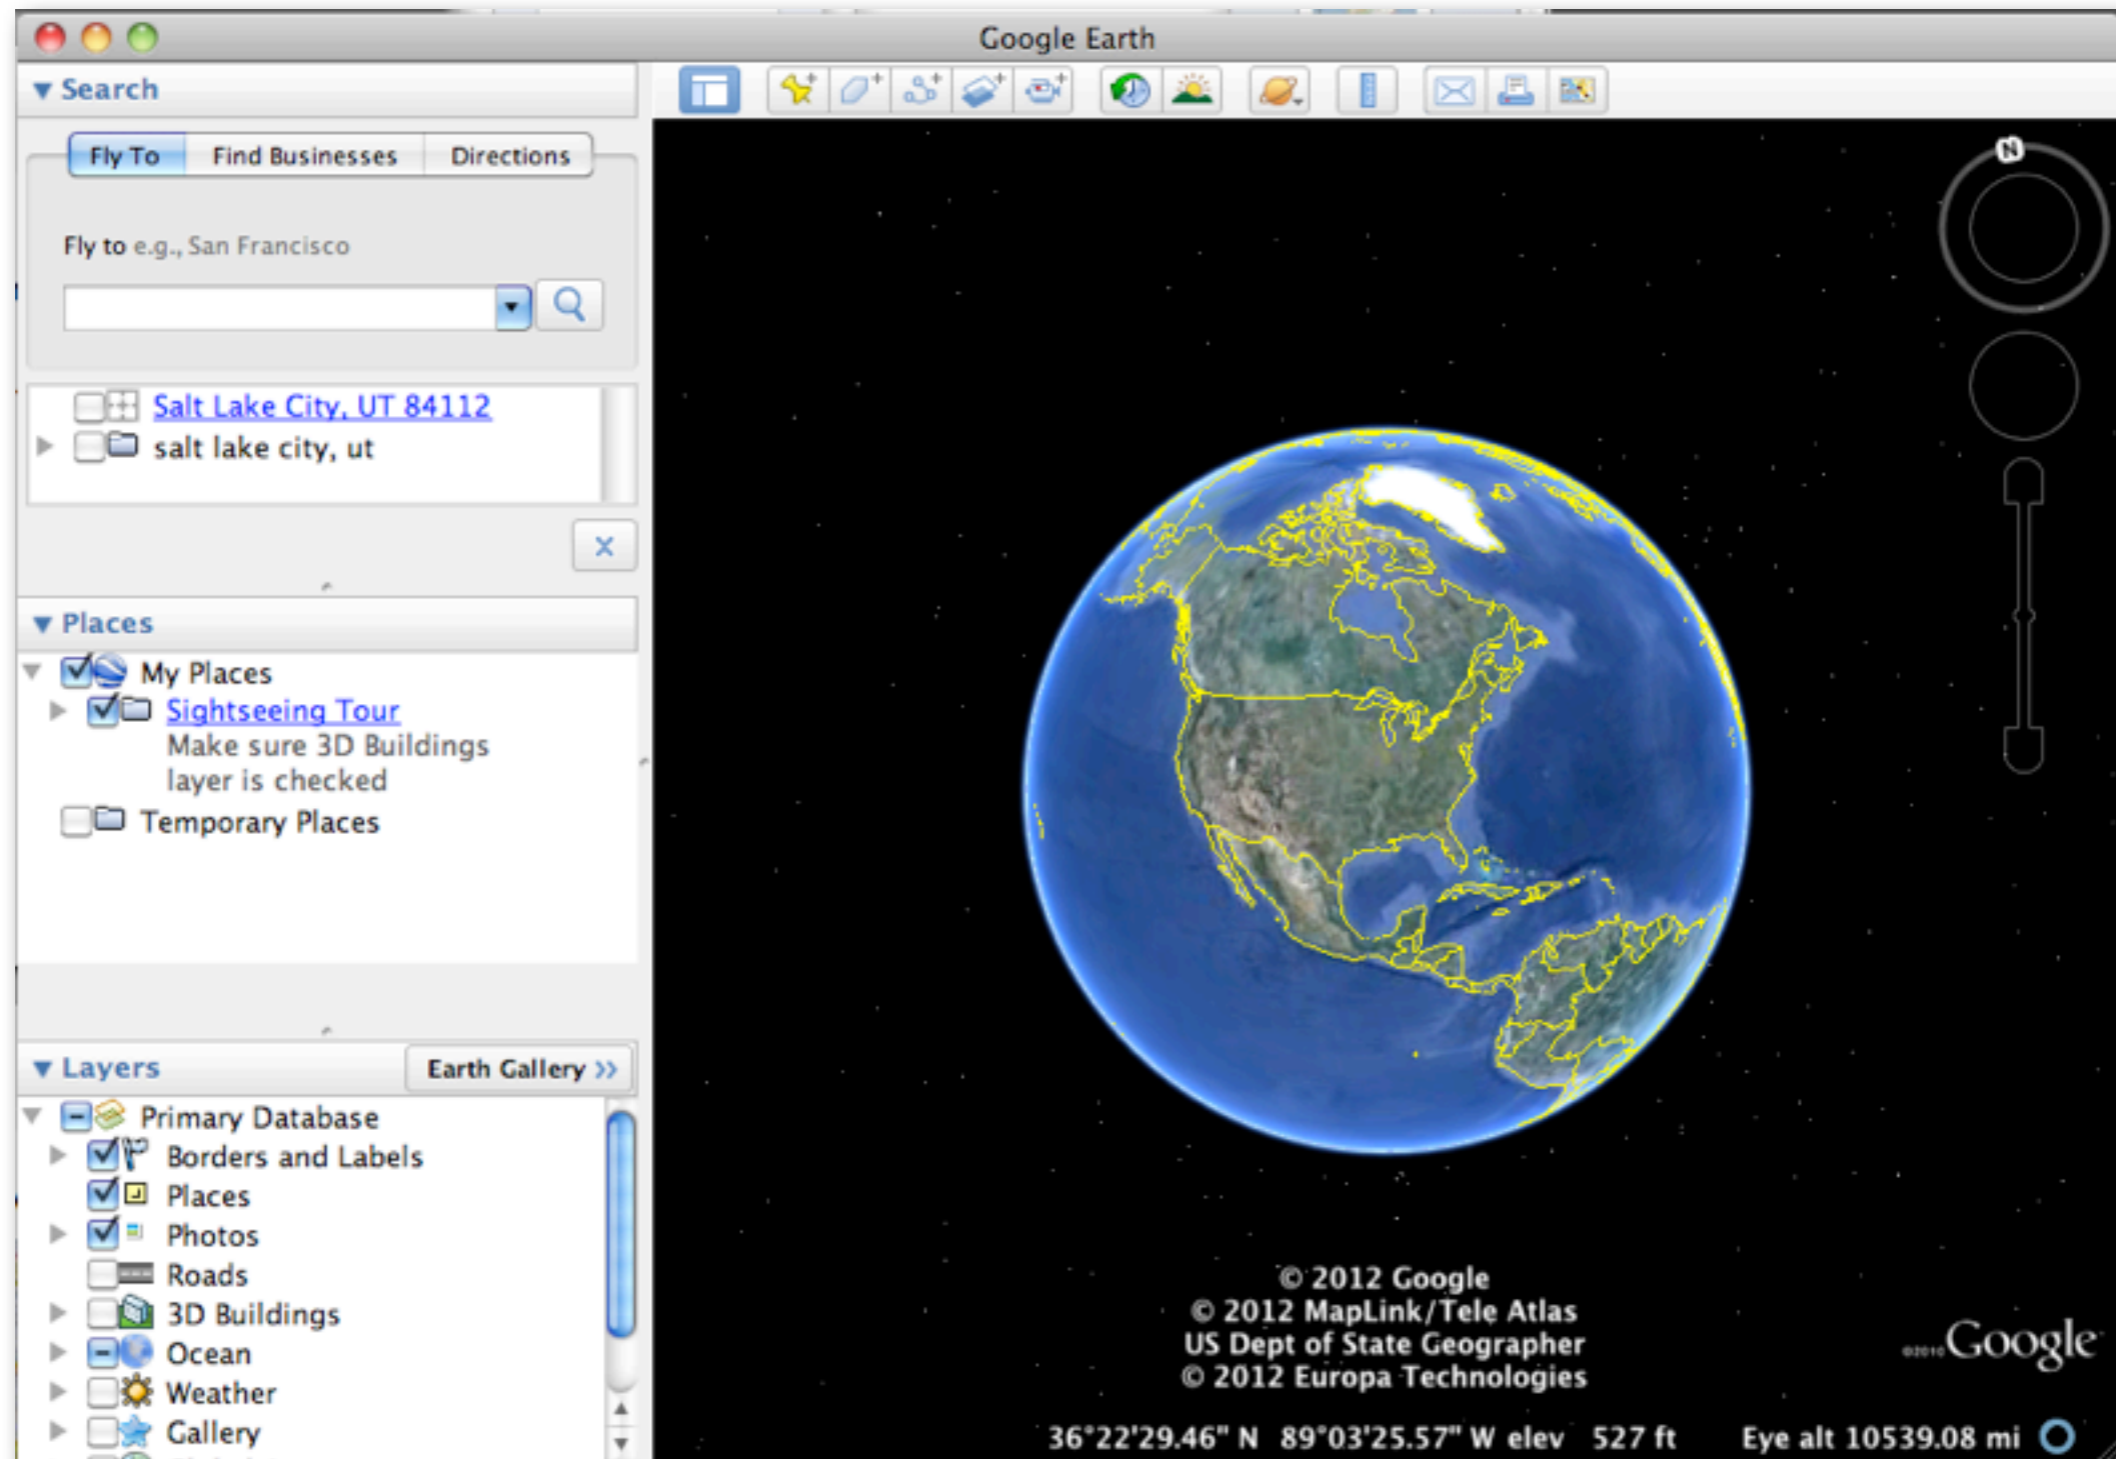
Google Earth

Search

Fly To | Find Businesses | Directions

Fly to e.g., San Francisco

Salt Lake City, UT 84112
salt lake city, ut

Places

My Places
Sightseeing Tour
Make sure 3D Buildings layer is checked
Temporary Places

Layers
Earth Gallery »

Primary Database
Borders and Labels
Places
Photos
Roads
3D Buildings
Ocean
Weather
Gallery

N

© 2012 Google
© 2012 MapLink/Tele Atlas
US Dept of State Geographer
© 2012 Europa Technologies

©2010 Google

36°22'29.46" N 89°03'25.57" W elev 527 ft Eye alt 10539.08 mi